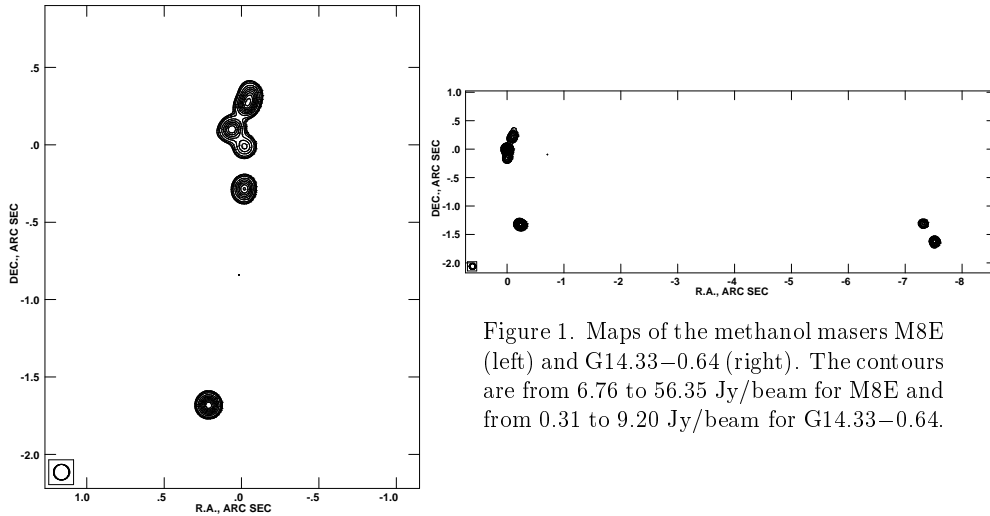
.5
.0
-.5
-1.0
-1.5
-2.0
DEC., ARC SEC
1.0
.5
.0
-.5
-1.0
R.A., ARC SEC

1.0
.5
.0
-.5
-1.0
-1.5
-2.0
DEC., ARC SEC
0
-1
-2
-3
-4
-5
-6
-7
-8
R.A., ARC SEC

Figure 1. Maps of the methanol masers M8E (left) and G14.33−0.64 (right). The contours are from 6.76 to 56.35 Jy/beam for M8E and from 0.31 to 9.20 Jy/beam for G14.33−0.64.